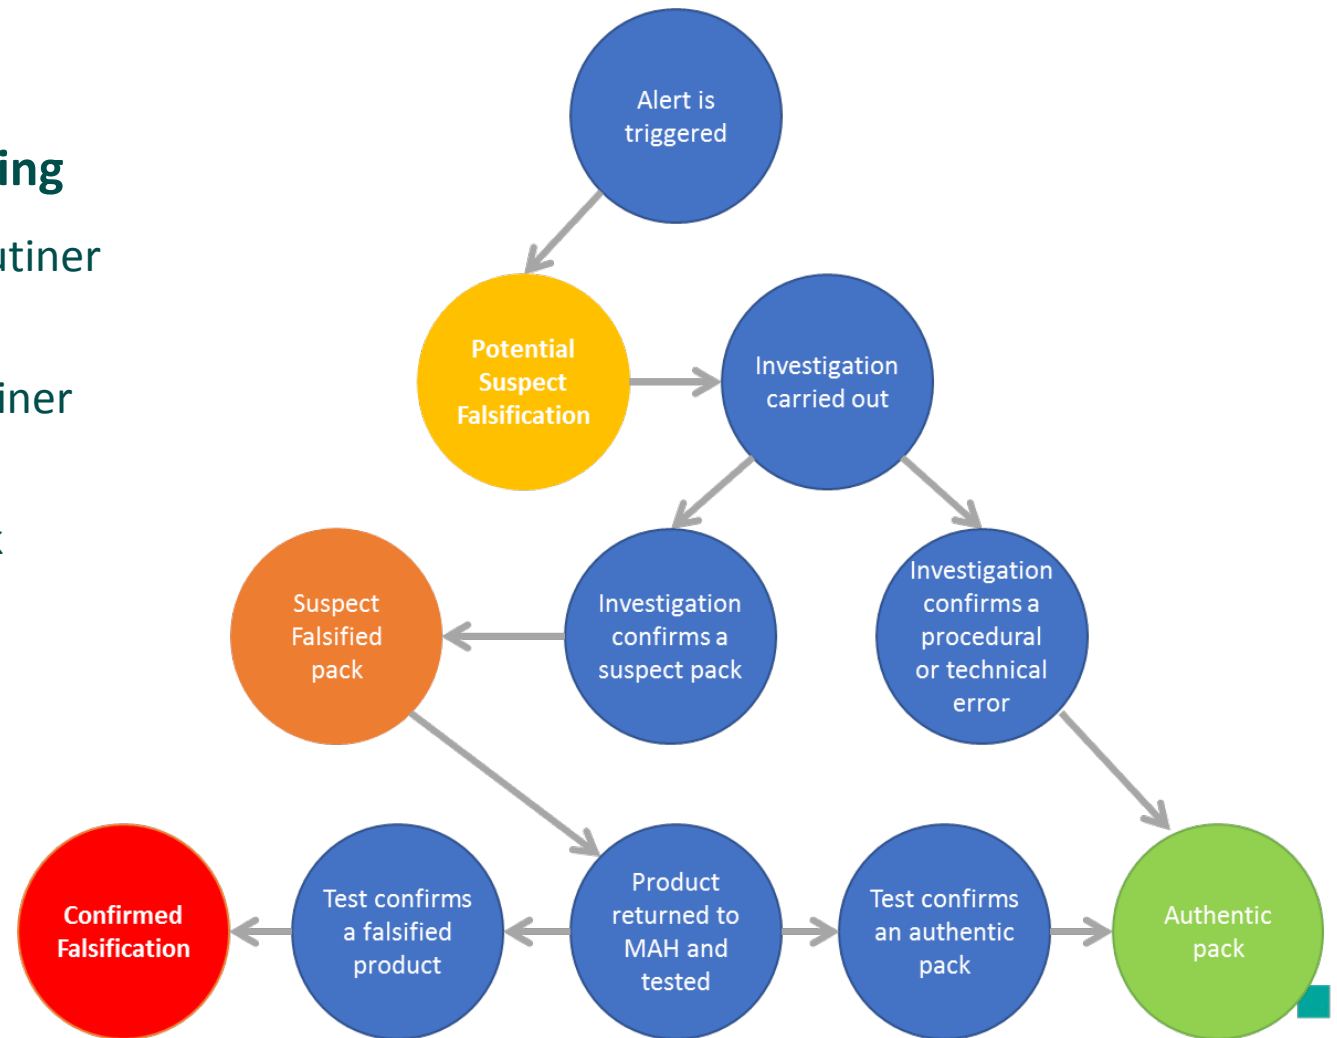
ing

itiner

iner

Alert is triggered

Potential Suspect Falsification

Investigation carried out

Suspect Falsified pack

Investigation confirms a suspect pack

Investigation confirms a procedural or technical error

Confirmed Falsification

Test confirms a falsified product

Product returned to MAH and tested

Test confirms an authentic pack

Authentic pack